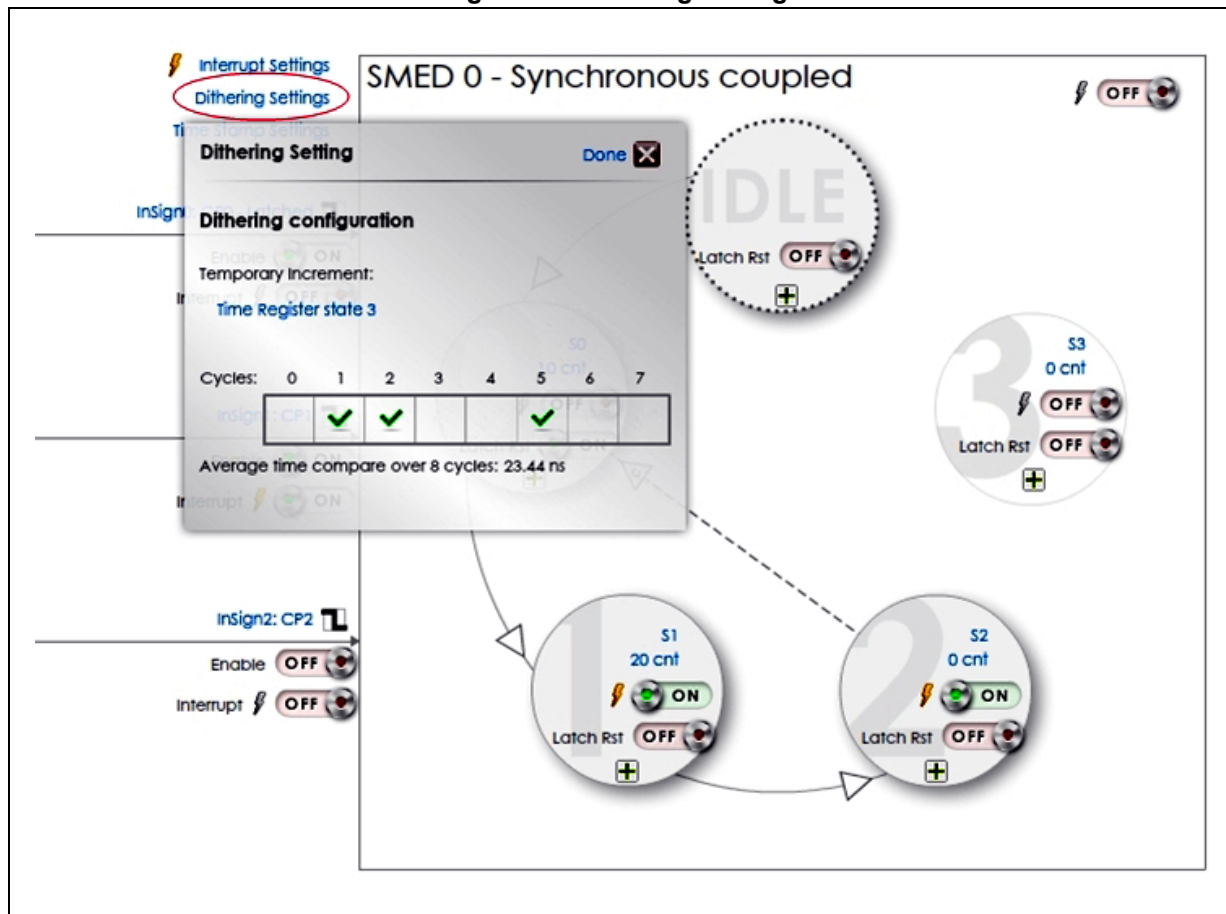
Interrupt Settings
Dithering Settings
Time Stamp Settings

SMED 0 - Synchronous coupled

OFF

Dithering Setting
Done

Dithering configuration

Temporary Increment:

Time Register state 3

| Cycles: | 0 | 1 | 2 | 3 | 4 | 5 | 6 | 7 |
|---|---|---|---|---|---|---|---|---|
| | | ✓ | ✓ | | | ✓ | | |

Average time compare over 8 cycles: 23.44 ns

InSign

IDLE
Latch Rst OFF

S3
0 cnt
OFF
Latch Rst OFF

InSign2: CP2
Enable OFF
Interrupt OFF

S1
20 cnt
ON
Latch Rst OFF

S2
0 cnt
ON
Latch Rst OFF